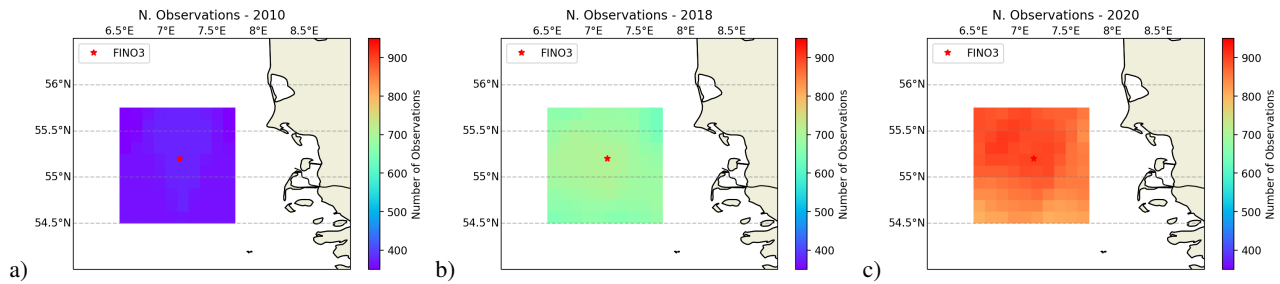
N. Observations - 2010

6.5°E 7°E 7.5°E 8°E 8.5°E

FINO3

56°N
55.5°N
55°N
54.5°N

900
800
700
600
500
400

Number of Observations

a)

N. Observations - 2018

6.5°E 7°E 7.5°E 8°E 8.5°E

FINO3

56°N
55.5°N
55°N
54.5°N

900
800
700
600
500
400

Number of Observations

b)

N. Observations - 2020

6.5°E 7°E 7.5°E 8°E 8.5°E

FINO3

56°N
55.5°N
55°N
54.5°N

900
800
700
600
500
400

Number of Observations

c)